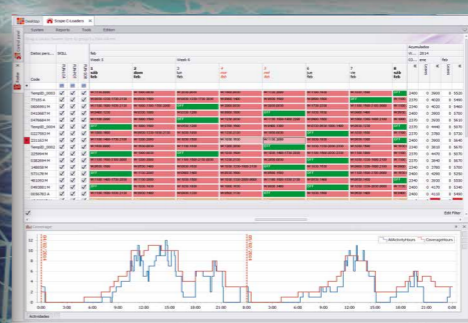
Desktop | Grupo 1 Leaders

Summary | Reports | Tools | Edition

Datos para... | SOLL | Sat

Week 4

Code

1 silk fab | 2 dom fab | 3 | 4 | 5 | 6 | 7 | 8 silk fab

2400 | 0 | 3900 | 0 | 3120
2400 | 0 | 4020 | 0 | 3480
2400 | 0 | 3960 | 0 | 3360
2400 | 0 | 3480 | 0 | 2880
2400 | 0 | 3960 | 0 | 3120
2400 | 0 | 3600 | 0 | 3000
2400 | 0 | 4440 | 0 | 3070
2400 | 0 | 4200 | 0 | 3130
2400 | 0 | 3930 | 0 | 3640
2400 | 0 | 3900 | 0 | 3480
2400 | 0 | 3960 | 0 | 3240
2400 | 0 | 3600 | 0 | 3000
2400 | 0 | 3900 | 0 | 3240
2400 | 0 | 4020 | 0 | 3480
2400 | 0 | 4170 | 0 | 3240
2400 | 0 | 4040 | 0 | 2760

Edit Filter

Coverage

Attendance | Coverage hours

3:00 | 6:00 | 9:00 | 12:00 | 15:00 | 18:00 | 21:00 | 0:00 | 3:00 | 6:00 | 9:00 | 12:00 | 15:00 | 18:00 | 21:00

Actividades